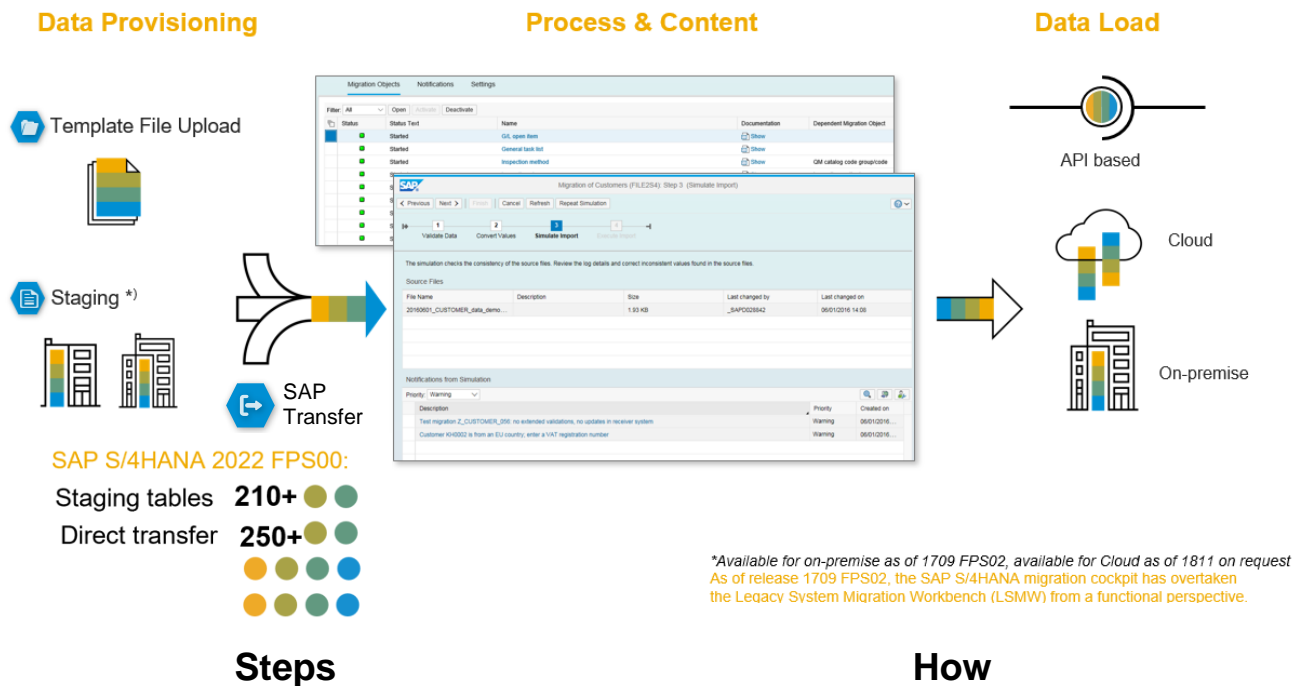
Data Provisioning

Process & Content

Data Load

Template File Upload

Staging *)

SAP Transfer

SAP S/4HANA 2022 FPS00:

Staging tables 210+

Direct transfer 250+

Migration Objects Notifications Settings

Filter: All Open Activate Deactivate

| Status | Status Text | Name | Documentation | Dependent Migration Object |
|---|---|---|---|---|
| | Started | G/L open item | Show | |
| | Started | General task list | Show | |
| | Started | Inspection method | Show | QM catalog code group/code |

SAP Migration of Customers (FILE254): Step 3 (Simulate Import)

Previous Next Finish Cancel Refresh Repeat Simulation

1 Validate Data 2 Convert Values 3 Simulate Import 4 Execute Import

The simulation checks the consistency of the source files. Review the log details and correct inconsistent values found in the source files.

Source Files

| File Name | Description | Size | Last changed by | Last changed on |
|---|---|---|---|---|
| 20160601_CUSTOMER_data_demo ... | | 1.93 KB | _SAPD026042 | 06/01/2016 14:00 |

Notifications from Simulation

Priority: Warning

| Description | Priority | Created on |
|---|---|---|
| Test migration Z_CUSTOMER_056: no extended validations, no updates in receiver system | Warning | 06/01/2016 |
| Customer KH0002 is from an EU country; enter a VAT registration number | Warning | 06/01/2016 |

API based

Cloud

On-premise

*Available for on-premise as of 1709 FPS02, available for Cloud as of 1811 on request
As of release 1709 FPS02, the SAP S/4HANA migration cockpit has overtaken the Legacy System Migration Workbench (LSMW) from a functional perspective.

Steps

How